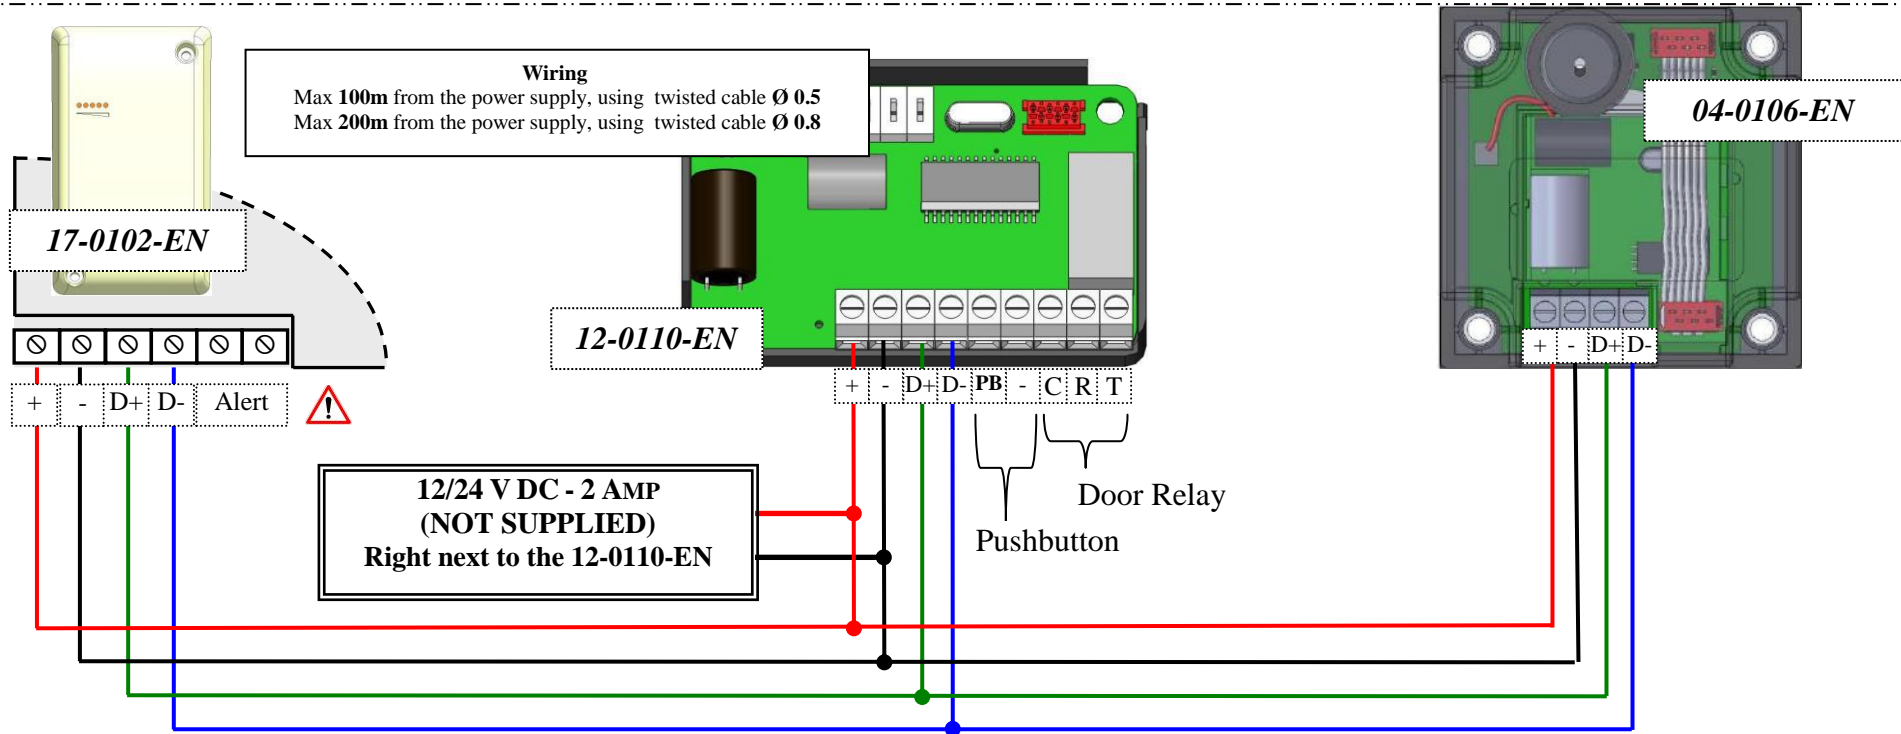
Wiring
Max **100m** from the power supply, using twisted cable **Ø 0.5**
Max **200m** from the power supply, using twisted cable **Ø 0.8**

04-0106-EN

17-0102-EN

12-0110-EN

+ - D+ D-

+ - D+ D- Alert

+ - D+ D- PB - C R T

Door Relay

Pushbutton

12/24 V DC - 2 AMP
(NOT SUPPLIED)
Right next to the 12-0110-EN